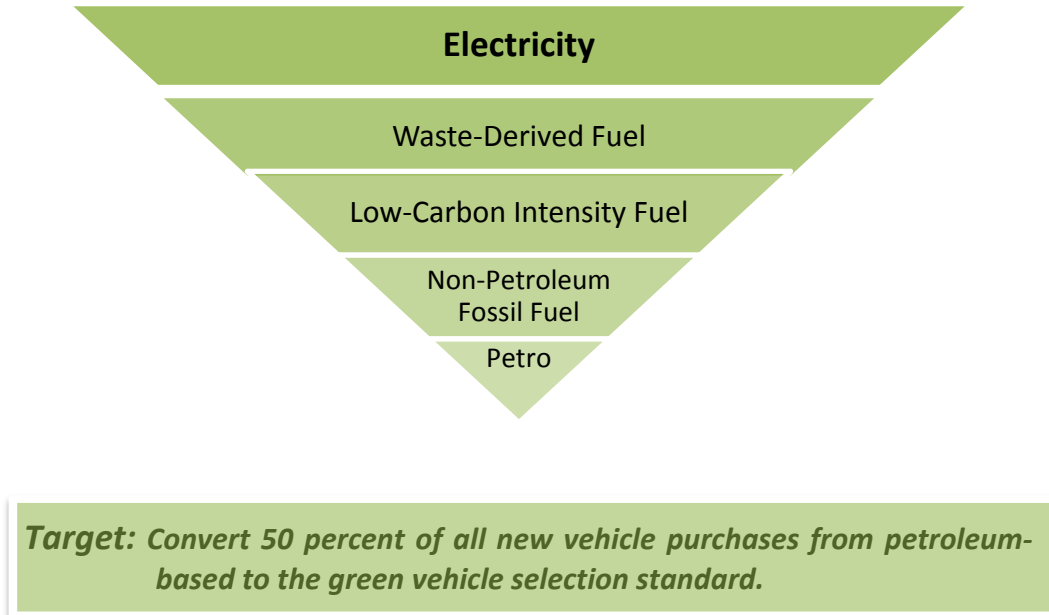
Electricity

Waste-Derived Fuel

Low-Carbon Intensity Fuel

Non-Petroleum Fossil Fuel

Petro

Target: Convert 50 percent of all new vehicle purchases from petroleum-based to the green vehicle selection standard.